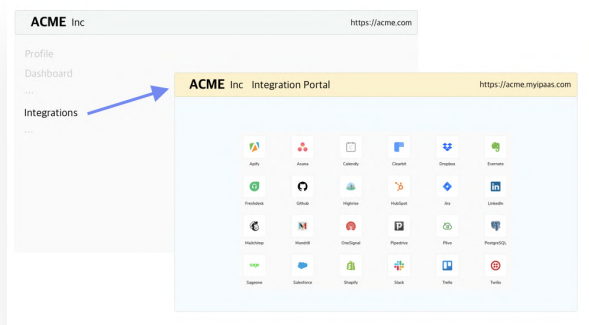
ACME Inc

https://acme.com

Profile

Dashboard

...

Integrations

...

ACME Inc Integration Portal

https://acme.myipaas.com

Apify

Asana

Calendly

Clearbit

Dropbox

Evernote

Freshdesk

Github

Highrise

HubSpot

Jira

LinkedIn

Mailchimp

Mandrill

OneSignal

Pipedrive

Pliuo

PostgreSQL

Sageone

Salesforce

Shopify

Slack

Trello

Twilio